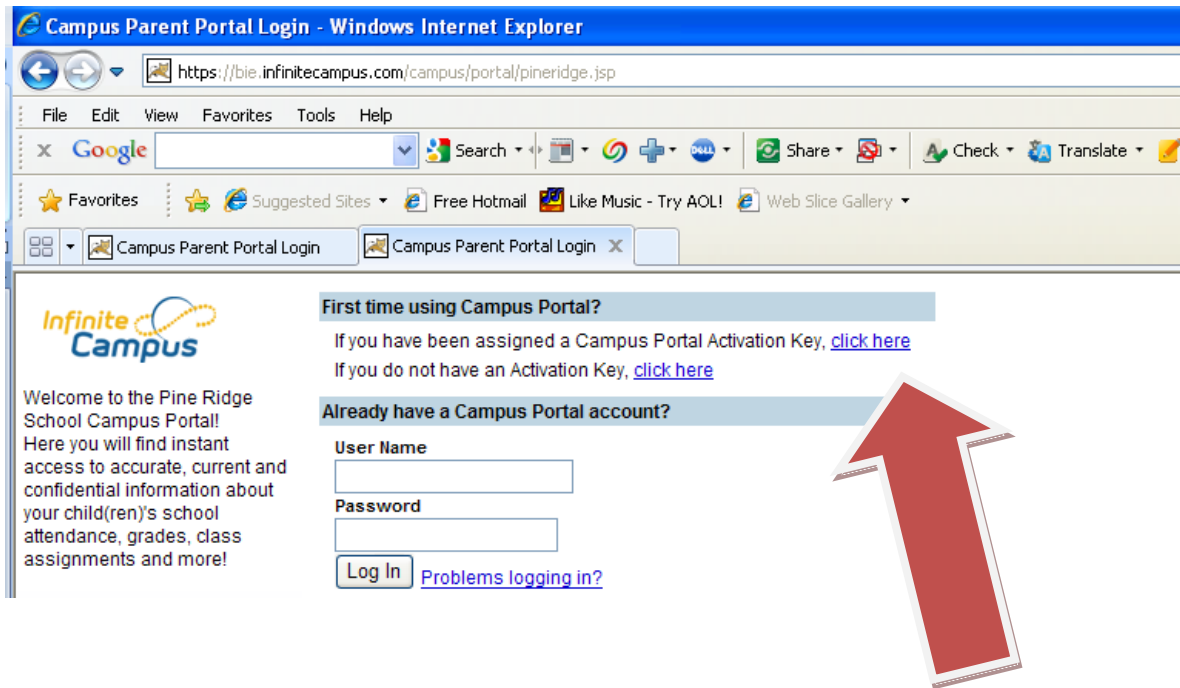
Campus Parent Portal Login - Windows Internet Explorer

https://bie.infinitecampus.com/campus/portal/pineridge.jsp

File Edit View Favorites Tools Help

Google Search Share Check Translate

Favorites Suggested Sites Free Hotmail Like Music - Try AOL! Web Slice Gallery

Campus Parent Portal Login Campus Parent Portal Login

Infinite Campus

Welcome to the Pine Ridge School Campus Portal! Here you will find instant access to accurate, current and confidential information about your child(ren)'s school attendance, grades, class assignments and more!

First time using Campus Portal?

If you have been assigned a Campus Portal Activation Key, click here

If you do not have an Activation Key, click here

Already have a Campus Portal account?

User Name

Password

Log In Problems logging in?